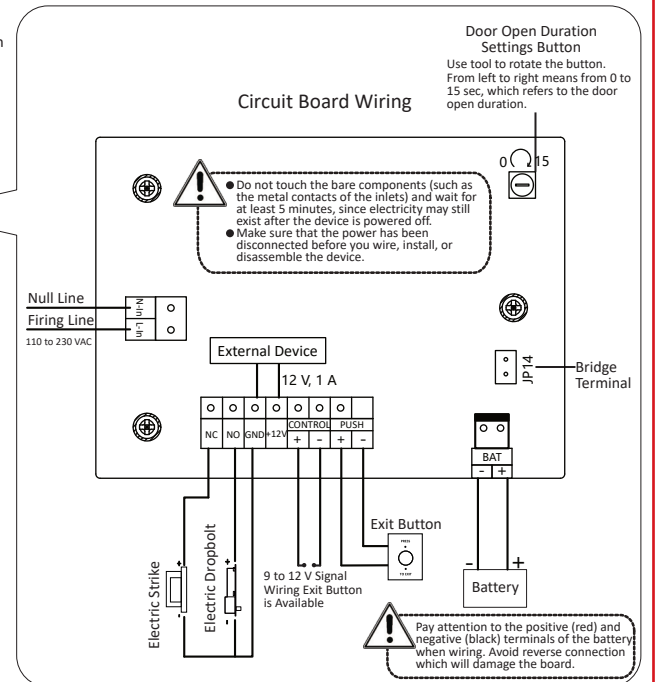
Door Open Duration Settings Button
Use tool to rotate the button. From left to right means from 0 to 15 sec, which refers to the door open duration.

Circuit Board Wiring

0 15

● Do not touch the bare components (such as the metal contacts of the inlets) and wait for at least 5 minutes, since electricity may still exist after the device is powered off.
● Make sure that the power has been disconnected before you wire, install, or disassemble the device.

Null Line
Firing Line
110 to 230 VAC
N-In
L-In

External Device
12 V, 1 A

JP14
Bridge Terminal

NC NO GND +12V
CONTROL + -
PUSH + -

BAT
- +

Exit Button
PRESS
TO EXIT

Electric Strike
Electric Dropbolt

9 to 12 V Signal Wiring Exit Button is Available

Battery
- +

Pay attention to the positive (red) and negative (black) terminals of the battery when wiring. Avoid reverse connection which will damage the board.